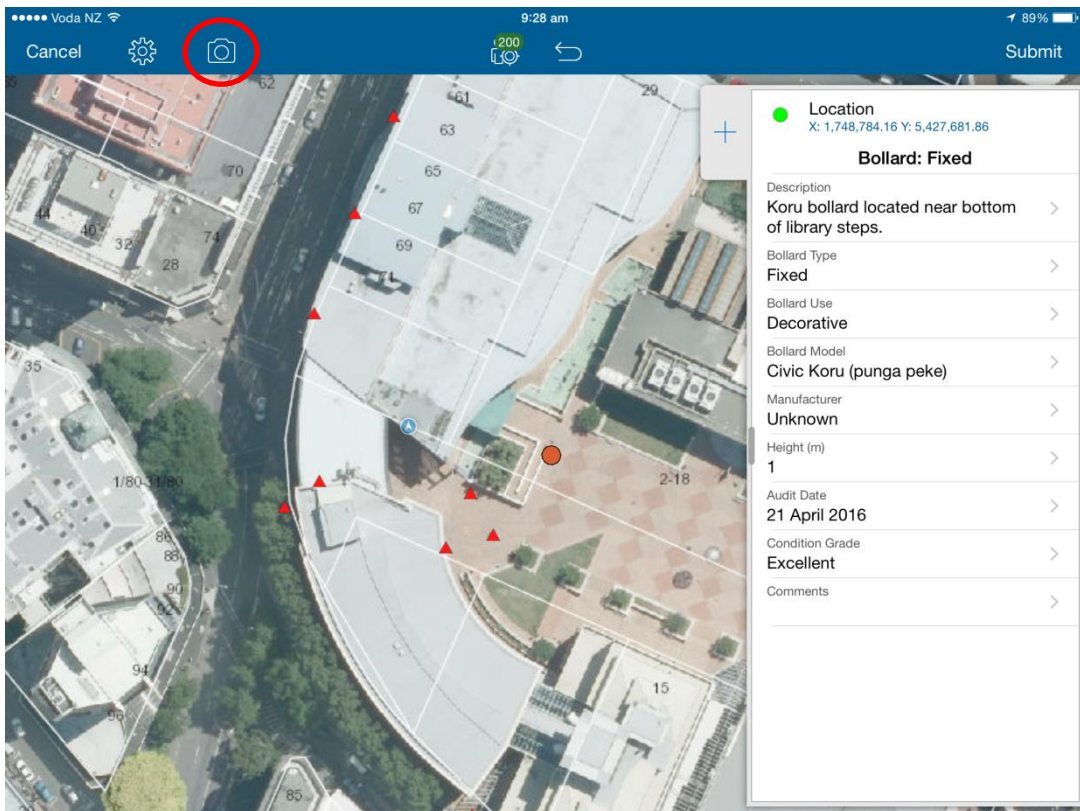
●●●●● Voda NZ 9:28 am 89%

Cancel 200 Submit

62 61 29 63 70 65 67 44 40 32 74 69 28 71 35 1/80-31/80 2-18 86 88 90 92 94 96 15 85

Location
X: 1,748,784.16 Y: 5,427,681.86

Bollard: Fixed

Description
Koru bollard located near bottom of library steps.

Bollard Type
Fixed

Bollard Use
Decorative

Bollard Model
Civic Koru (punga peke)

Manufacturer
Unknown

Height (m)
1

Audit Date
21 April 2016

Condition Grade
Excellent

Comments